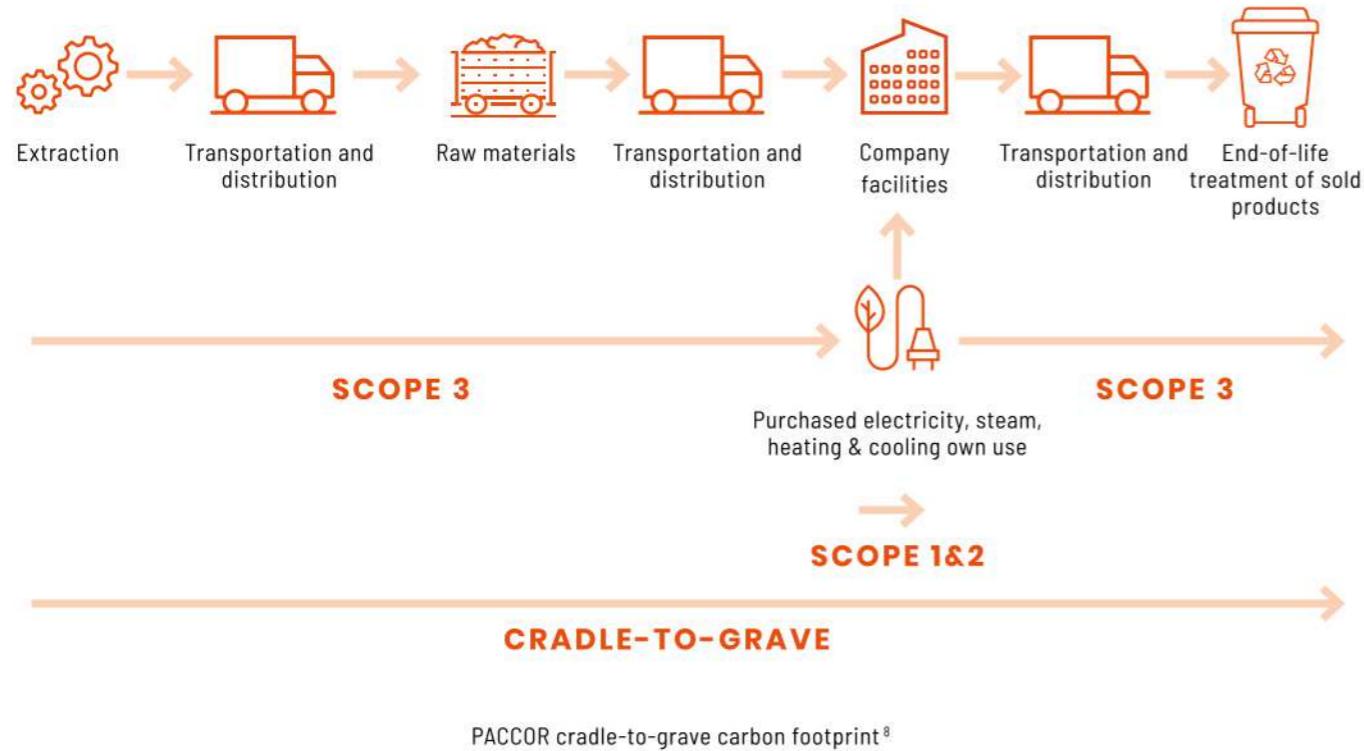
Extraction

Transportation and distribution

Raw materials

Transportation and distribution

Company facilities

Transportation and distribution

End-of-life treatment of sold products

SCOPE 3

Purchased electricity, steam, heating & cooling own use

SCOPE 3

SCOPE 1&2

CRADLE-TO-GRAVE

PACCOR cradle-to-grave carbon footprint $^{8}$